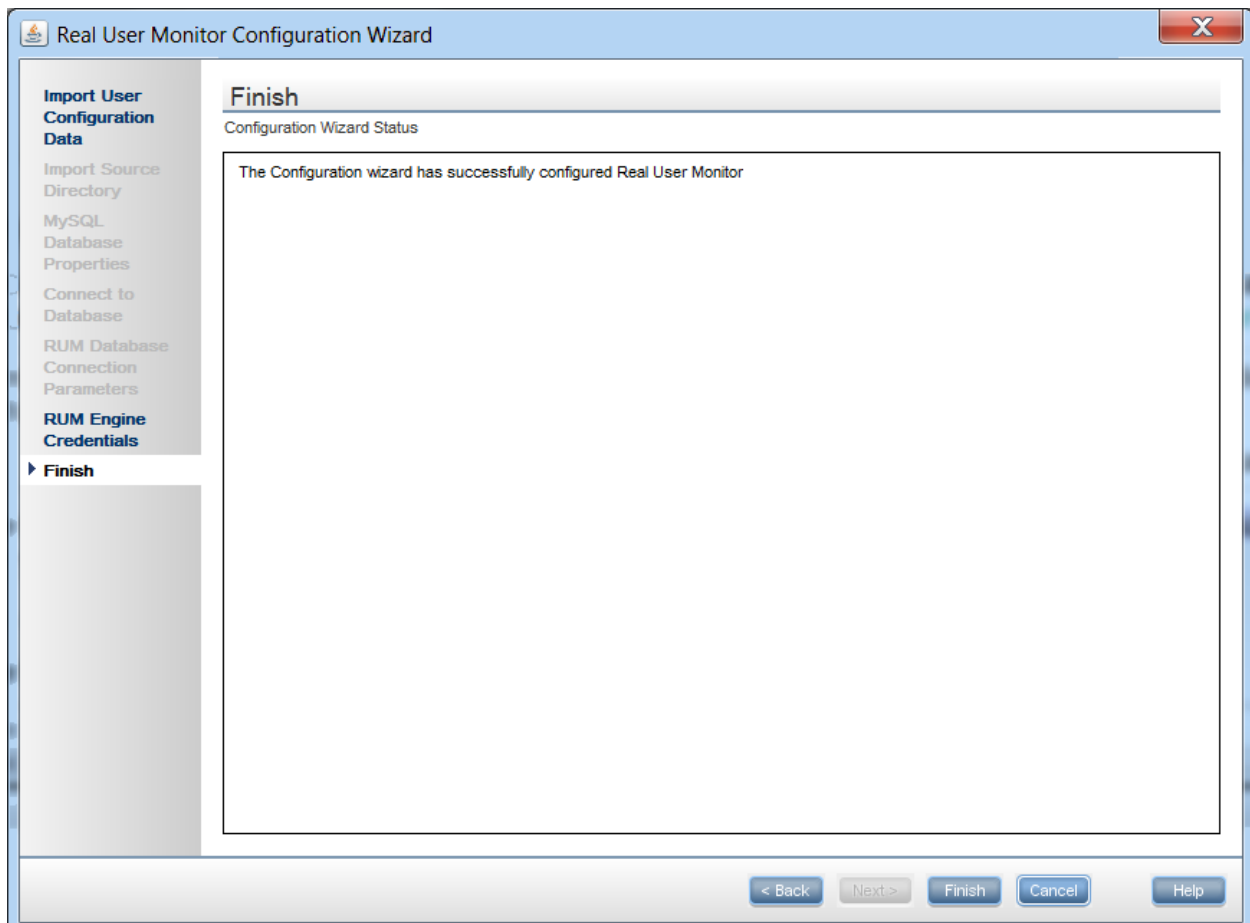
Real User Monitor Configuration Wizard

Import User Configuration Data

Import Source Directory

MySQL Database Properties

Connect to Database

RUM Database Connection Parameters

RUM Engine Credentials

Finish

Finish

Configuration Wizard Status

The Configuration wizard has successfully configured Real User Monitor

< Back Next > Finish Cancel Help